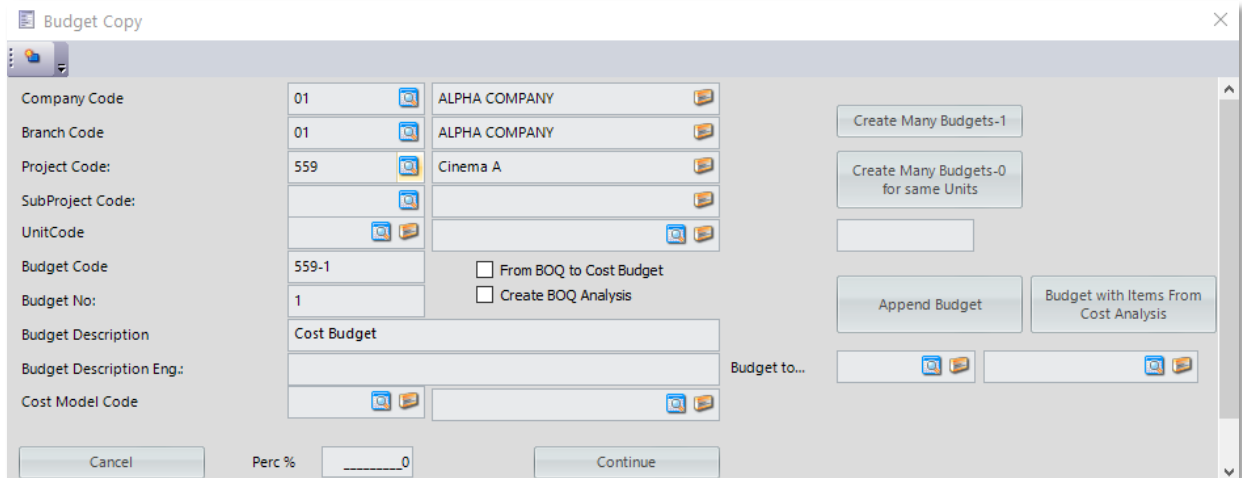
Budget Copy

Company Code 01 ALPHA COMPANY
Branch Code 01 ALPHA COMPANY
Project Code: 559 Cinema A
SubProject Code:
UnitCode
Budget Code 559-1
Budget No: 1
Budget Description Cost Budget
Budget Description Eng.:
Cost Model Code

From BOQ to Cost Budget
Create BOQ Analysis

Create Many Budgets-1
Create Many Budgets-0 for same Units
Append Budget
Budget with Items From Cost Analysis
Budget to...

Cancel
Perc % ________0
Continue